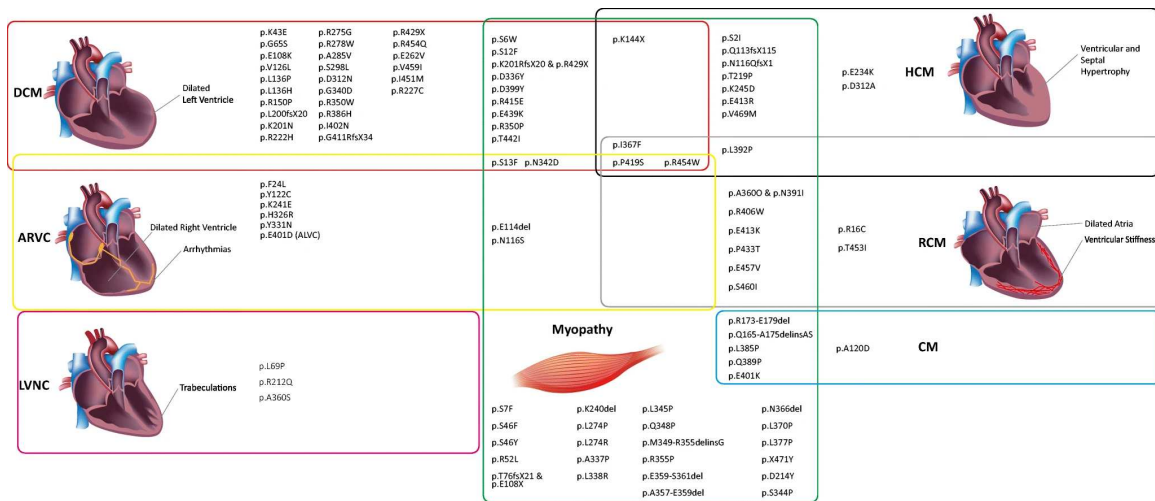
DCM

Dilated Left Ventricle

p.K43E
p.G65S
p.E108K
p.V126L
p.L136P
p.L136H
p.R150P
p.L200fsX20
p.K201N
p.R222H

p.R275G
p.R278W
p.A285V
p.S298L
p.D312N
p.G340D
p.R350W
p.R386H
p.I402N
p.G411RfsX34

p.R429X
p.R454Q
p.E262V
p.V459I
p.I451M
p.R227C

p.S6W
p.S12F
p.K201RfsX20 & p.R429X
p.D336Y
p.D399Y
p.R415E
p.E439K
p.R350P
p.T442I

p.K144X

p.S2I
p.Q113fsX115
p.N116QfsX1
p.T219P
p.K245D
p.E413R
p.V469M

p.E234K
p.D312A

HCM

Ventricular and Septal Hypertrophy

p.I367F

p.S13F p.N342D

p.P419S p.R454W

p.L392P

ARVC

Dilated Right Ventricle

Arrhythmias

p.F24L
p.Y122C
p.K241E
p.H326R
p.Y331N
p.E401D (ALVC)

p.E114del
p.N116S

p.A360O & p.N391I
p.R406W
p.E413K
p.P433T
p.E457V
p.S460I

p.R16C
p.T453I

RCM

Dilated Atria

Ventricular Stiffness

LVNC

Trabeculations

p.L69P
p.R212Q
p.A360S

Myopathy

p.R173-E179del
p.Q165-A175delinsAS
p.L385P
p.Q389P
p.E401K

p.A120D

CM

p.S7F
p.S46F
p.S46Y
p.R52L
p.T76fsX21 & p.E108X

p.K240del
p.L274P
p.L274R
p.A337P
p.L338R

p.L345P
p.Q348P
p.M349-R355delinsG
p.R355P
p.E359-S361del
p.A357-E359del

p.N366del
p.L370P
p.L377P
p.X471Y
p.D214Y
p.S344P